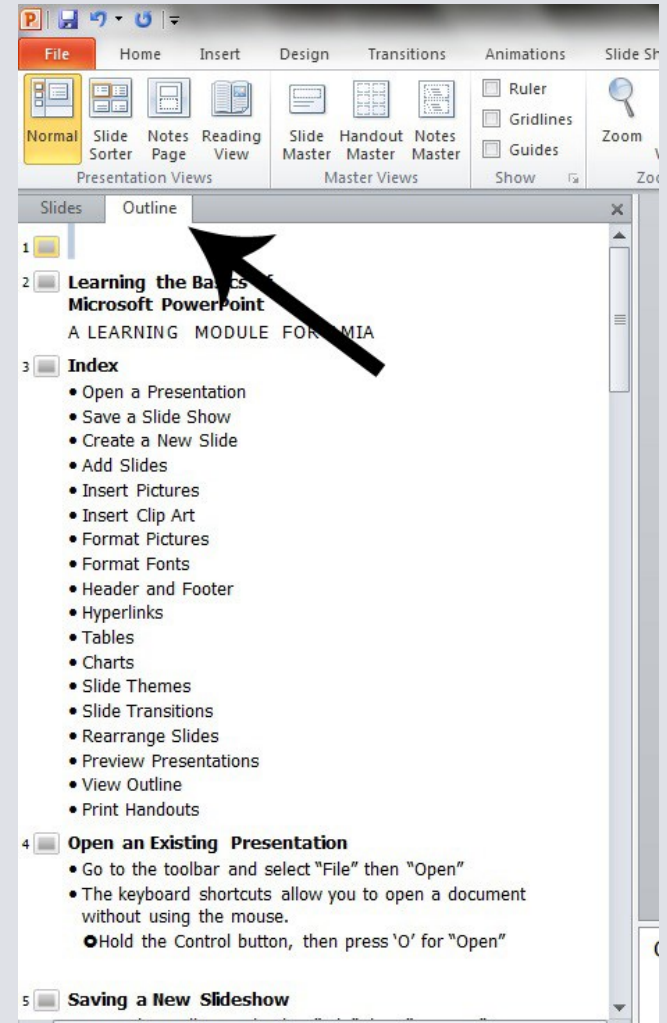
File Home Insert Design Transitions Animations Slide Sh

Normal Slide Sorter Notes Page Reading View
Presentation Views

Slide Master Handout Master Notes Master
Master Views

Ruler
Gridlines
Guides
Show

Zoom
Zo

Slides Outline

1

2 Learning the Ba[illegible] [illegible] Microsoft PowerPoint
A LEARNING MODULE FOR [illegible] MIA

3 Index
• Open a Presentation
• Save a Slide Show
• Create a New Slide
• Add Slides
• Insert Pictures
• Insert Clip Art
• Format Pictures
• Format Fonts
• Header and Footer
• Hyperlinks
• Tables
• Charts
• Slide Themes
• Slide Transitions
• Rearrange Slides
• Preview Presentations
• View Outline
• Print Handouts

4 Open an Existing Presentation
• Go to the toolbar and select "File" then "Open"
• The keyboard shortcuts allow you to open a document without using the mouse.
○ Hold the Control button, then press 'O' for "Open"

5 Saving a New Slideshow